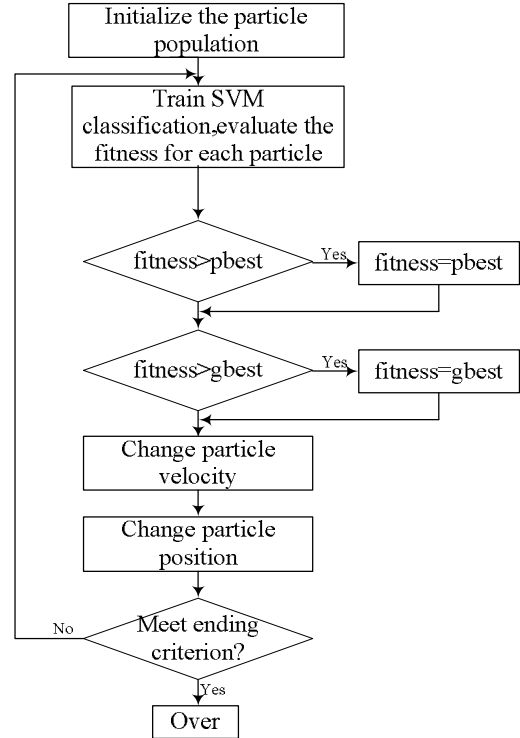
Initialize the particle population

Train SVM classification,evaluate the fitness for each particle

fitness>pbest

Yes

fitness=pbest

fitness>gbest

Yes

fitness=gbest

Change particle velocity

Change particle position

No

Meet ending criterion?

Yes

Over